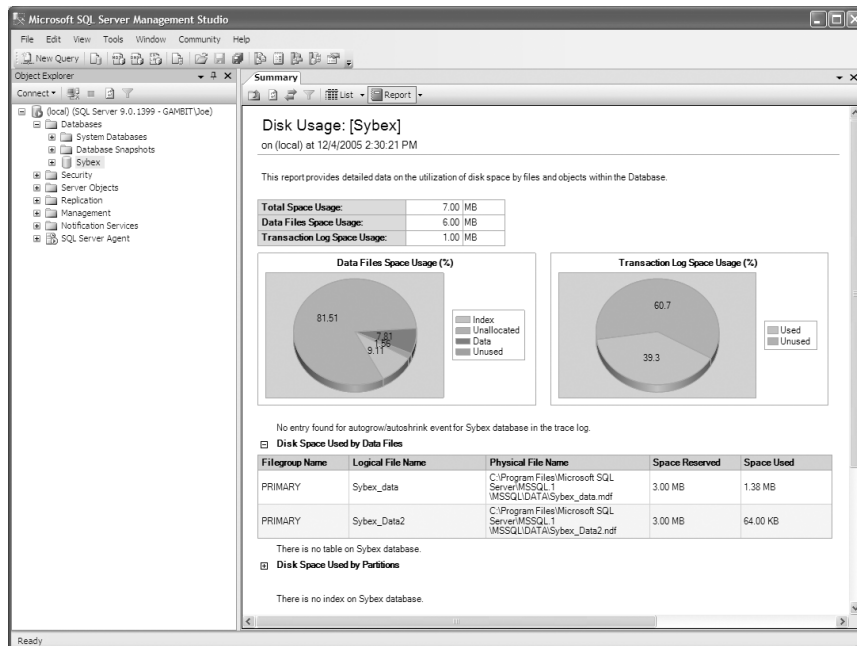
Microsoft SQL Server Management Studio

File Edit View Tools Window Community Help

New Query

Object Explorer

Connect ▾

(local) (SQL Server 9.0.1399 - GAMBIT\Joe)
Databases
System Databases
Database Snapshots
Sybex
Security
Server Objects
Replication
Management
Notification Services
SQL Server Agent

Summary

List ▾ Report ▾

Disk Usage: [Sybex]

on (local) at 12/4/2005 2:30:21 PM

This report provides detailed data on the utilization of disk space by files and objects within the Database.

| Total Space Usage: | 7.00 MB |
|---|---|
| Data Files Space Usage: | 6.00 MB |
| Transaction Log Space Usage: | 1.00 MB |

Data Files Space Usage (%)

81.51
7.81
1.56
9.11

Index
Unallocated
Data
Unused

Transaction Log Space Usage (%)

60.7
39.3

Used
Unused

No entry found for autogrow/autoshrink event for Sybex database in the trace log.

Disk Space Used by Data Files

| Filegroup Name | Logical File Name | Physical File Name | Space Reserved | Space Used |
|---|---|---|---|---|
| PRIMARY | Sybex_data | C:\Program Files\Microsoft SQL Server\MSSQL.1\MSSQL\DATA\Sybex_data.mdf | 3.00 MB | 1.38 MB |
| PRIMARY | Sybex_Data2 | C:\Program Files\Microsoft SQL Server\MSSQL.1\MSSQL\DATA\Sybex_Data2.ndf | 3.00 MB | 64.00 KB |

There is no table on Sybex database.

Disk Space Used by Partitions

There is no index on Sybex database.

Ready